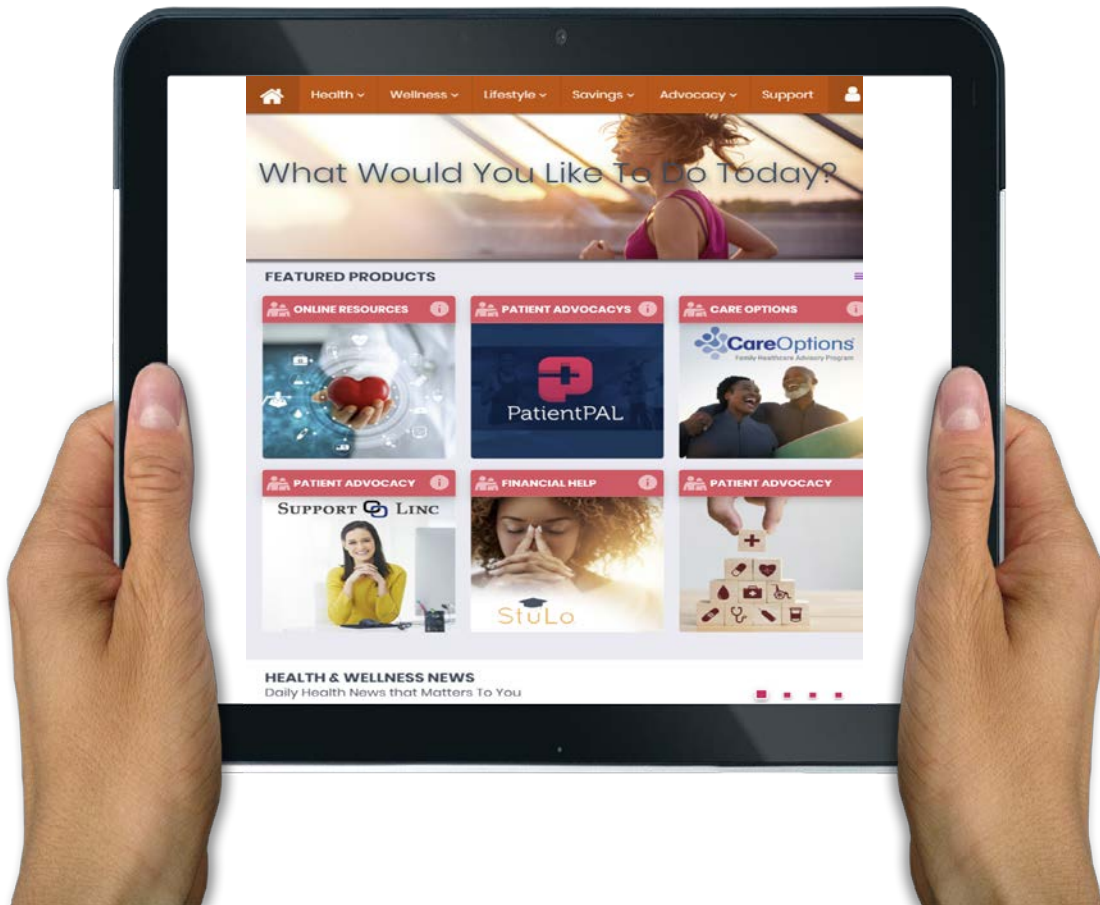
Health ⌄ Wellness ⌄ Lifestyle ⌄ Savings ⌄ Advocacy ⌄ Support

What Would You Like To Do Today?

FEATURED PRODUCTS

ONLINE RESOURCES

PATIENT ADVOCACYS

PatientPAL

CARE OPTIONS

CareOptions
Family Healthcare Advisory Program

PATIENT ADVOCACY

SUPPORT LINC

FINANCIAL HELP

StuLo

PATIENT ADVOCACY

HEALTH & WELLNESS NEWS
Daily Health News that Matters To You